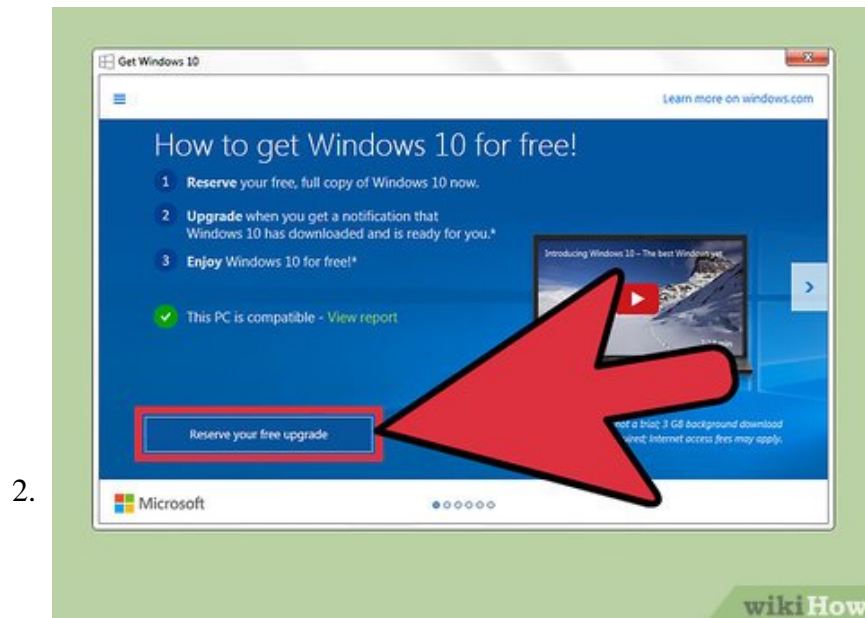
2.

Get Windows 10

Learn more on windows.com

How to get Windows 10 for free!

1 **Reserve** your free, full copy of Windows 10 now.

2 **Upgrade** when you get a notification that Windows 10 has downloaded and is ready for you.*

3 **Enjoy** Windows 10 for free!*

This PC is compatible - View report

Introducing Windows 10 – The best Windows yet

Reserve your free upgrade

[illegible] not a trial; 3 GB background download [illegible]ired; Internet access fees may apply.

Microsoft

wikiHow